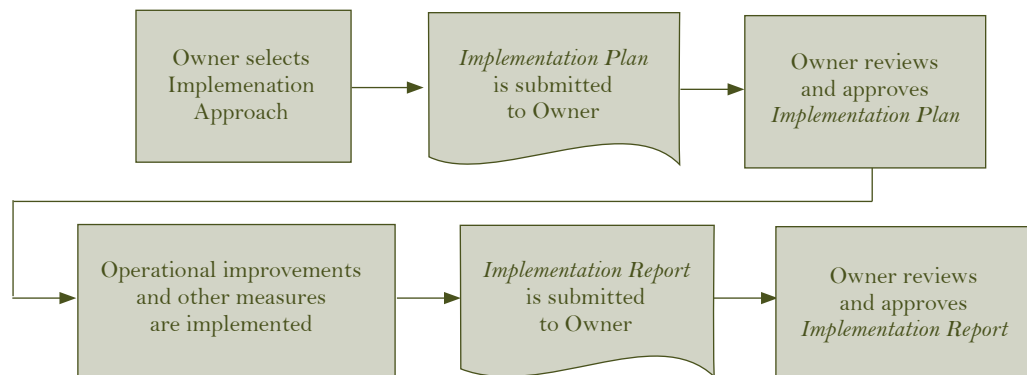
Owner selects Implemenation Approach

*Implementation Plan* is submitted to Owner

Owner reviews and approves *Implementation Plan*

Operational improvements and other measures are implemented

*Implementation Report* is submitted to Owner

Owner reviews and approves *Implementation Report*